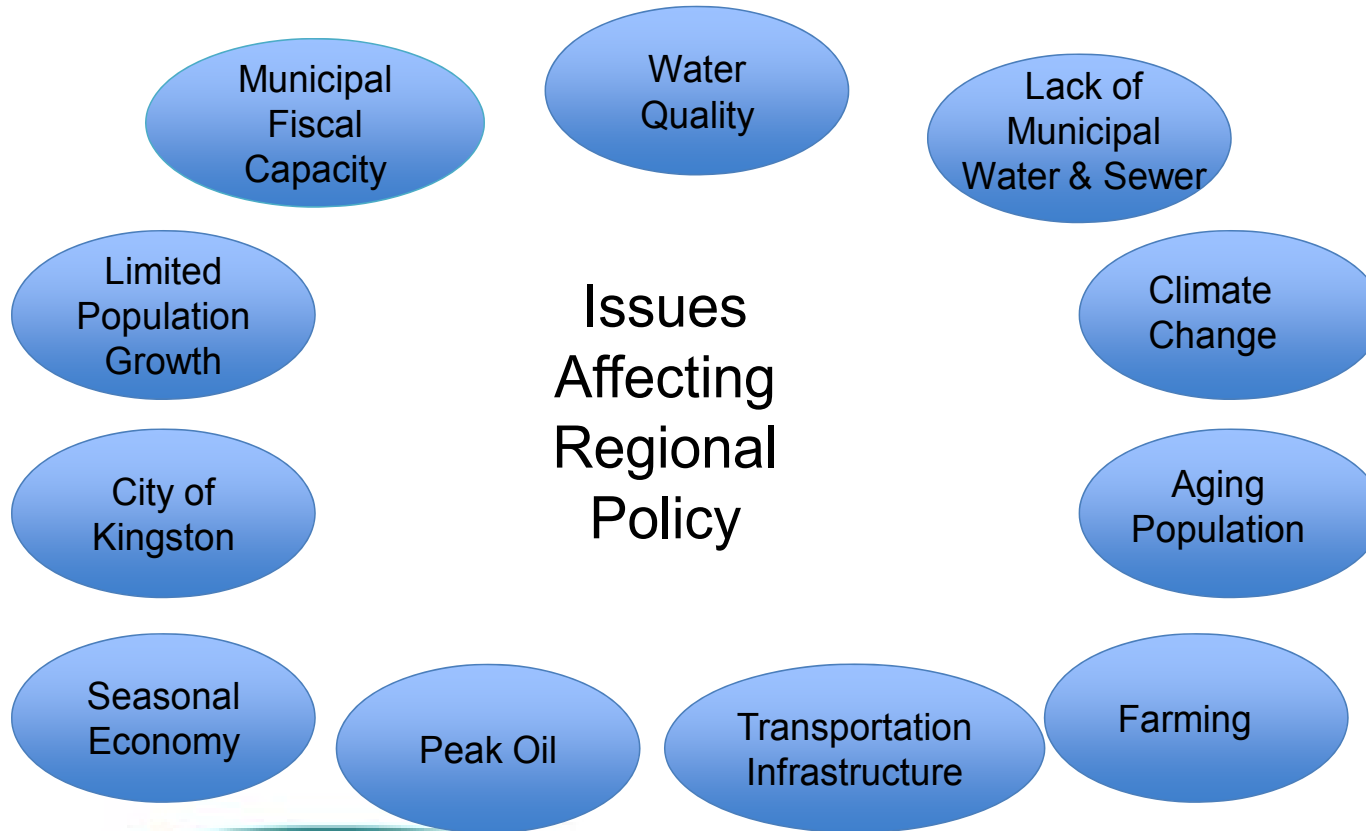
Issues Affecting Regional Policy

Water Quality

Lack of Municipal Water & Sewer

Climate Change

Aging Population

Farming

Transportation Infrastructure

Peak Oil

Seasonal Economy

City of Kingston

Limited Population Growth

Municipal Fiscal Capacity